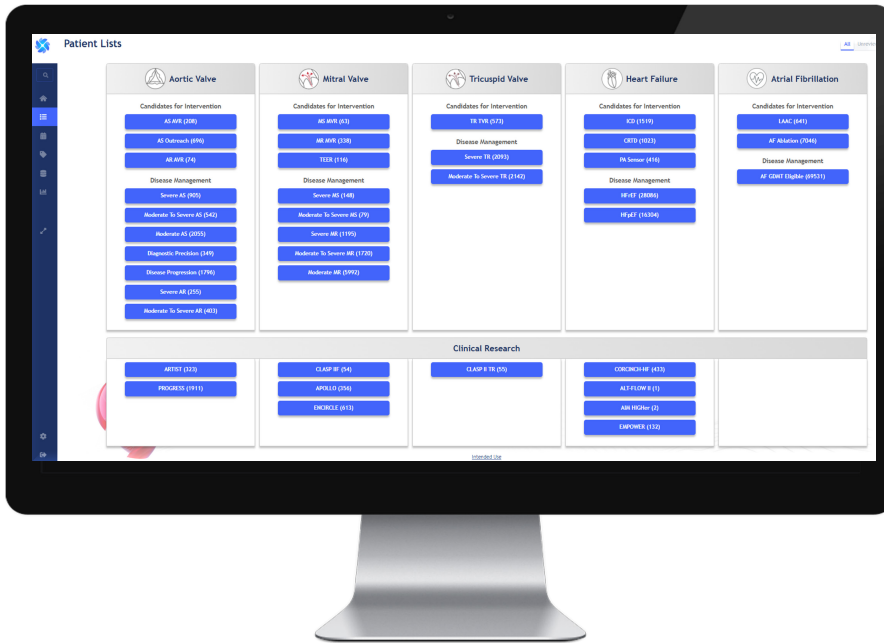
Patient Lists

All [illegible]

Aortic Valve

Candidates for Intervention

AS AVR (208)

AS Outreach (696)

AR AVR (74)

Disease Management

Severe AS (905)

Moderate To Severe AS (542)

Moderate AS (2055)

Diagnostic Precision (349)

Disease Progression (1796)

Severe AR (255)

Moderate To Severe AR (403)

Mitral Valve

Candidates for Intervention

MS MVR (63)

MR MVR (338)

TEER (116)

Disease Management

Severe MS (148)

Moderate To Severe MS (79)

Severe MR (1195)

Moderate To Severe MR (1720)

Moderate MR (5992)

Tricuspid Valve

Candidates for Intervention

TR TVR (573)

Disease Management

Severe TR (2093)

Moderate To Severe TR (2142)

Heart Failure

Candidates for Intervention

ICD (1519)

CRTD (1023)

PA Sensor (416)

Disease Management

HFrEF (28086)

HFpEF (16304)

Atrial Fibrillation

Candidates for Intervention

LAAC (641)

AF Ablation (7046)

Disease Management

AF GDMT Eligible (69531)

Clinical Research

ARTIST (323)

PROGRESS (1911)

CLASP IIF (54)

APOLLO (356)

ENCIRCLE (613)

CLASP II TR (55)

CORCINCH-HF (433)

ALT-FLOW II (1)

AIM HIGHer (2)

EMPOWER (132)

Intended Use